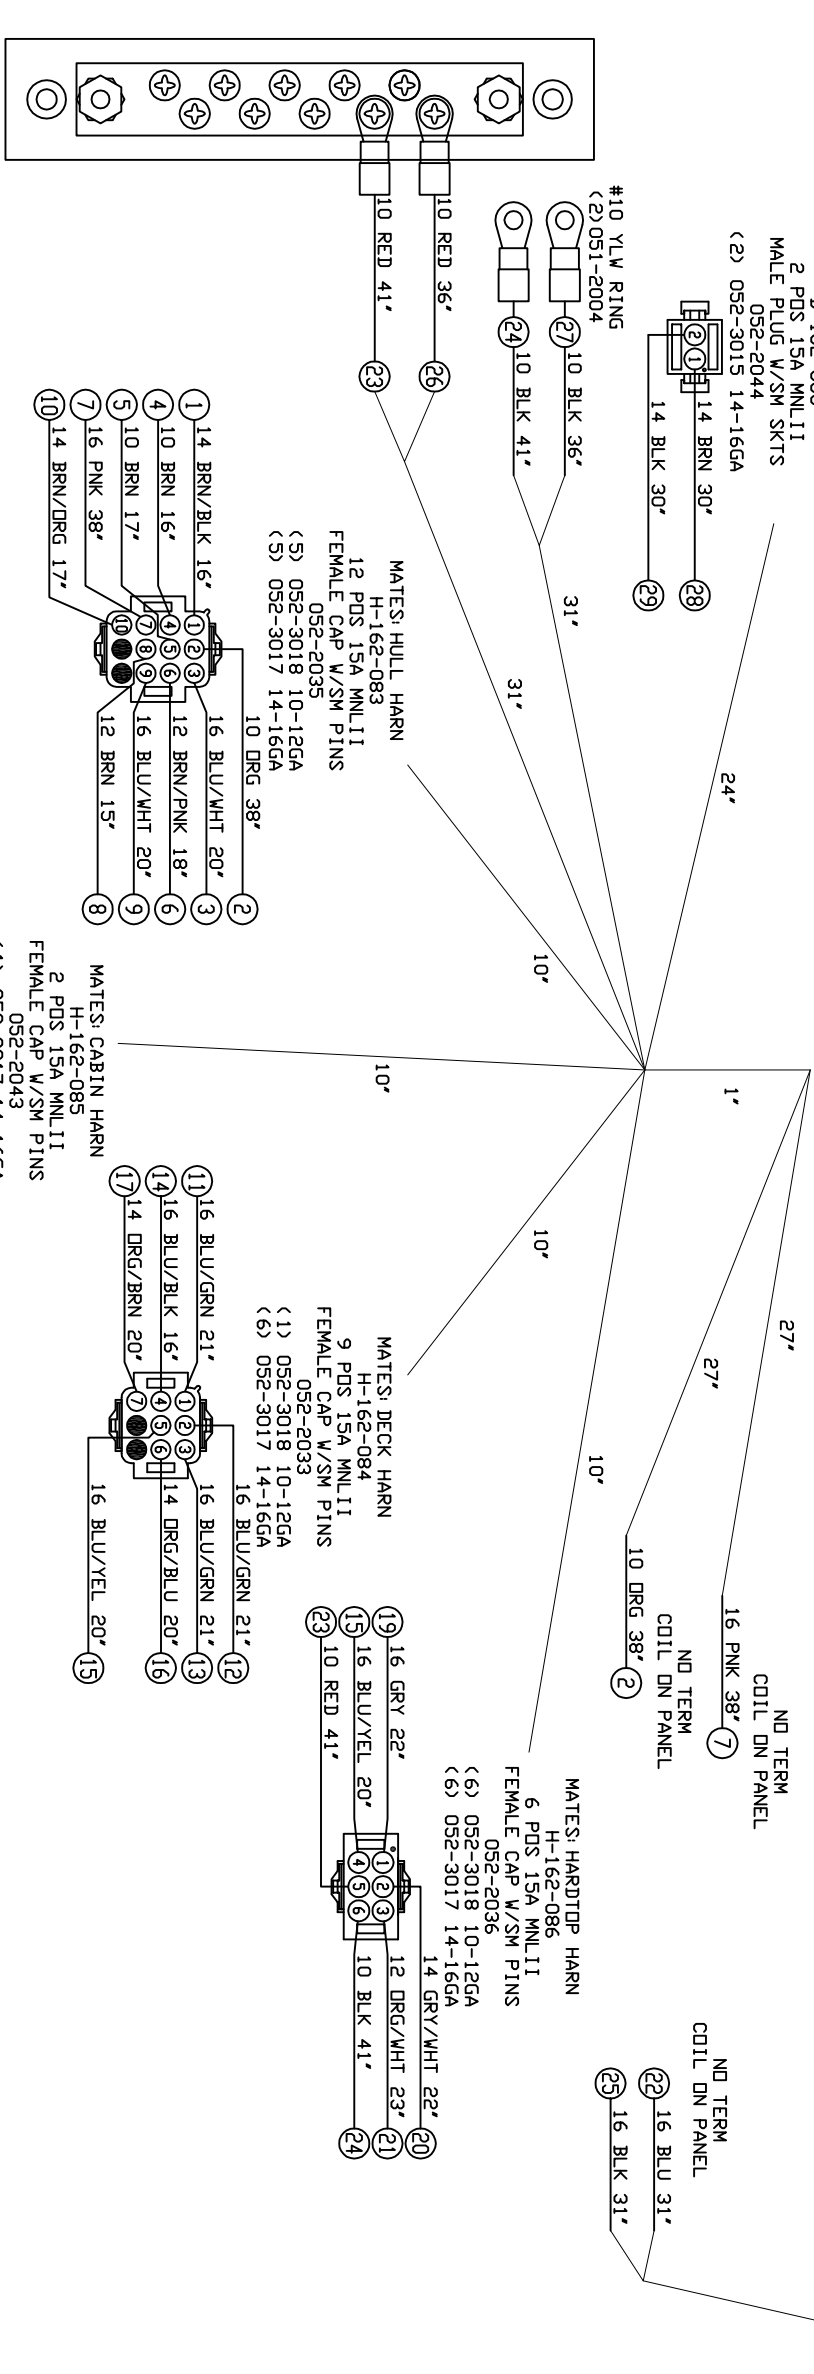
2 POS 15A MNLII
MALE PLUG W/SM SKTS
052-2044
(2) 052-3015 14-16GA

#10 YLW RING
(2)051-2004

10 RED 41"
10 RED 36"
23
26
24 10 BLK 41"
27 10 BLK 36"
2 1
14 BRN 30"
14 BLK 30"
28
29

31"
31"
24"
10"
10"
10"
1"
27"
27"
10"

MATES: HULL HARN
H-162-083
12 POS 15A MNLII
FEMALE CAP W/SM PINS
052-2035
(5) 052-3018 10-12GA
(5) 052-3017 14-16GA

1 14 BRN/BLK 16"
4 10 BRN 16"
5 10 BRN 17"
7 16 PNK 38"
10 14 BRN/ORG 17"
10 ORG 38" 2
16 BLU/WHT 20" 3
12 BRN/PNK 18" 6
16 BLU/WHT 20" 9
12 BRN 15" 8

MATES: CABIN HARN
H-162-085
2 POS 15A MNLII
FEMALE CAP W/SM PINS
052-2043

MATES: DECK HARN
H-162-084
9 POS 15A MNLII
FEMALE CAP W/SM PINS
052-2033
(1) 052-3018 10-12GA
(6) 052-3017 14-16GA

11 16 BLU/GRN 21"
14 16 BLU/BLK 16"
17 14 ORG/BRN 20"
16 BLU/GRN 21" 12
16 BLU/GRN 21" 13
14 ORG/BLU 20" 16
16 BLU/YEL 20" 15

10 ORG 38" 2
NO TERM
COIL ON PANEL
16 PNK 38" 7
NO TERM
COIL ON PANEL

MATES: HARDTOP HARN
H-162-086
6 POS 15A MNLII
FEMALE CAP W/SM PINS
052-2036
(6) 052-3018 10-12GA
(6) 052-3017 14-16GA

19 16 GRY 22"
15 16 BLU/YEL 20"
23 10 RED 41"
14 GRY/WHT 22" 20
12 ORG/WHT 23" 21
10 BLK 41" 24

NO TERM
COIL ON PANEL
22 16 BLU 31"
25 16 BLK 31"